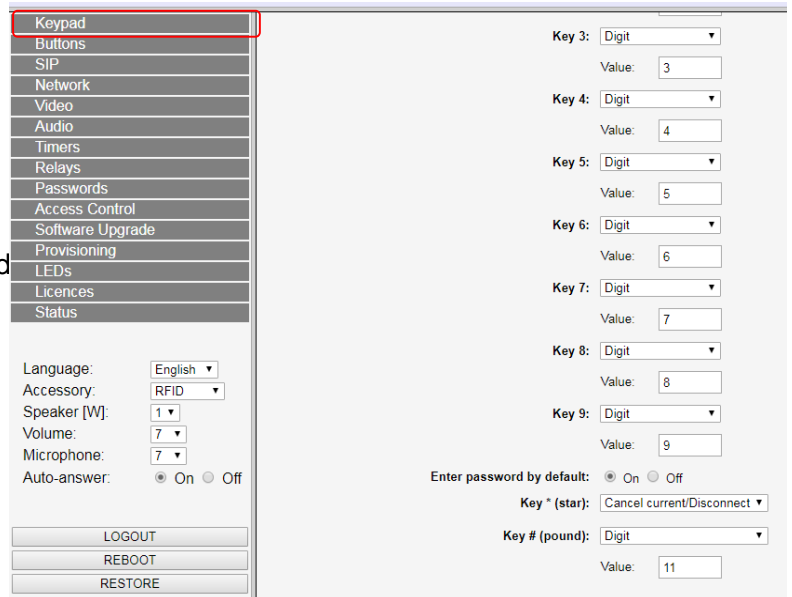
Keypad
Buttons
SIP
Network
Video
Audio
Timers
Relays
Passwords
Access Control
Software Upgrade
Provisioning
LEDs
Licences
Status

d

Language: English
Accessory: RFID
Speaker [W]: 1
Volume: 7
Microphone: 7
Auto-answer: On Off

LOGOUT
REBOOT
RESTORE

Key 3: Digit
Value: 3
Key 4: Digit
Value: 4
Key 5: Digit
Value: 5
Key 6: Digit
Value: 6
Key 7: Digit
Value: 7
Key 8: Digit
Value: 8
Key 9: Digit
Value: 9
Enter password by default: On Off
Key * (star): Cancel current/Disconnect
Key # (pound): Digit
Value: 11